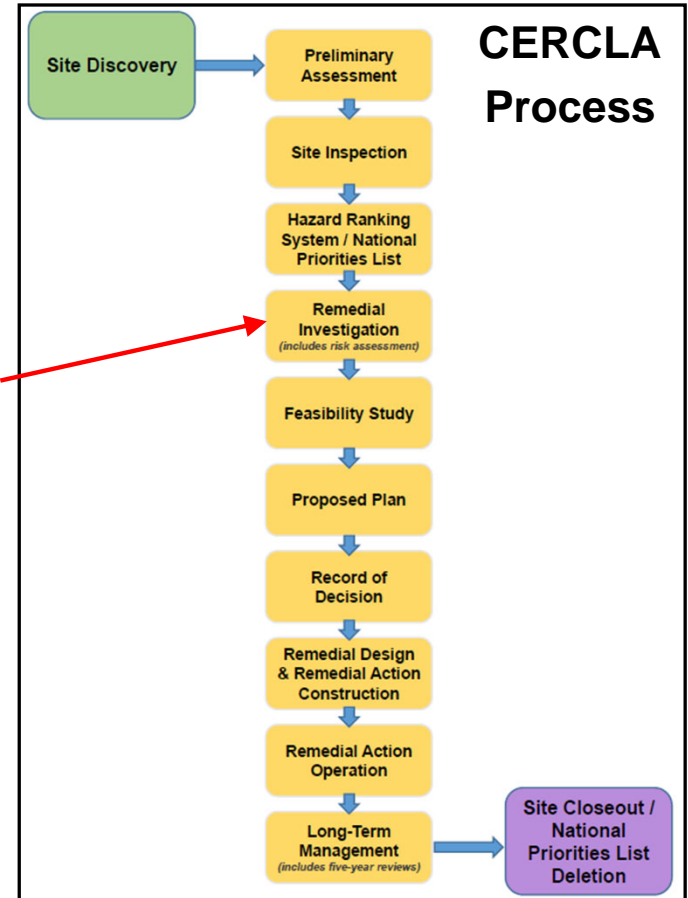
CERCLA Process

Site Discovery

Preliminary Assessment

Site Inspection

Hazard Ranking System / National Priorities List

Remedial Investigation
(includes risk assessment)

Feasibility Study

Proposed Plan

Record of Decision

Remedial Design & Remedial Action Construction

Remedial Action Operation

Long-Term Management
(includes five-year reviews)

Site Closeout / National Priorities List Deletion